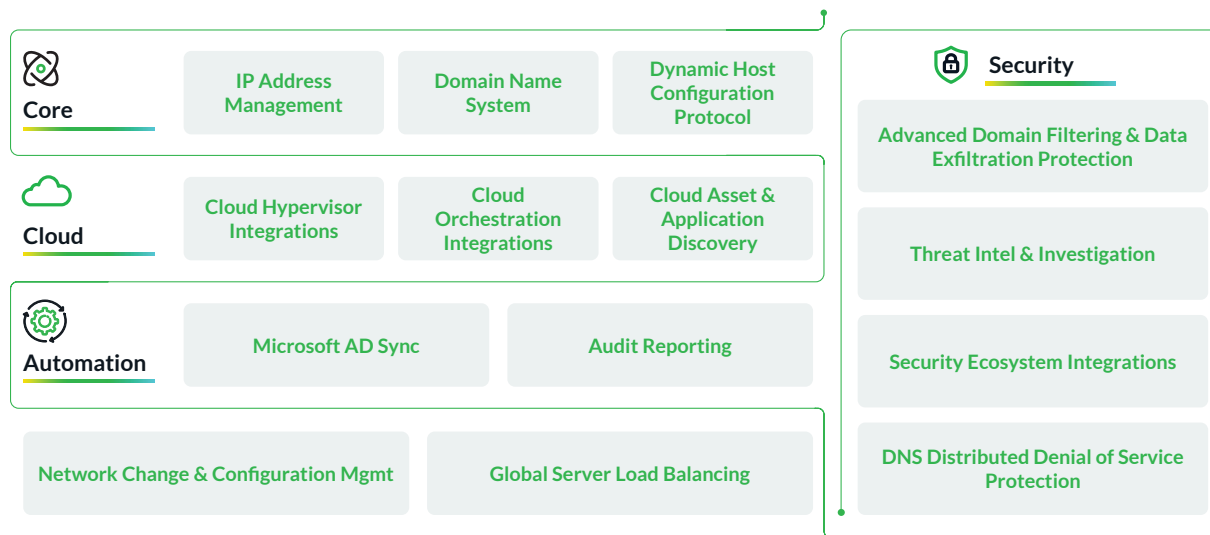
Core

IP Address Management

Domain Name System

Dynamic Host Configuration Protocol

Cloud

Cloud Hypervisor Integrations

Cloud Orchestration Integrations

Cloud Asset & Application Discovery

Automation

Microsoft AD Sync

Audit Reporting

Network Change & Configuration Mgmt

Global Server Load Balancing

Security

Advanced Domain Filtering & Data Exfiltration Protection

Threat Intel & Investigation

Security Ecosystem Integrations

DNS Distributed Denial of Service Protection